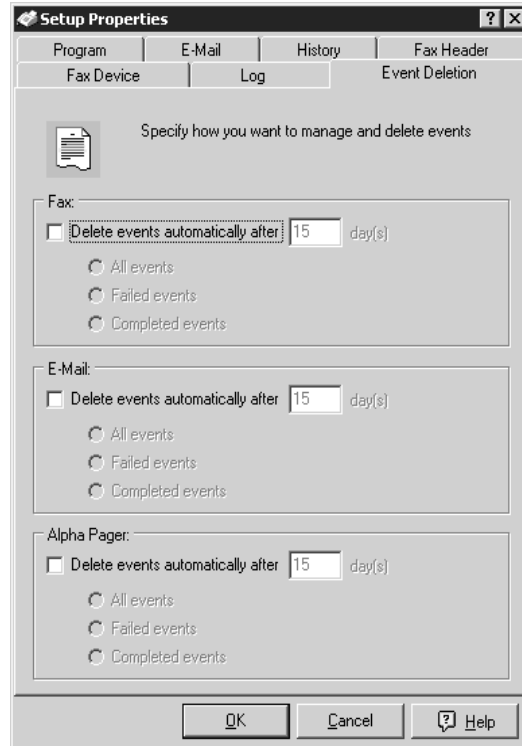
Setup Properties

? X

Program | E-Mail | History | Fax Header

Fax Device | Log | Event Deletion

Specify how you want to manage and delete events

Fax:

Delete events automatically after 15 day(s)

All events

Failed events

Completed events

E-Mail:

Delete events automatically after 15 day(s)

All events

Failed events

Completed events

Alpha Pager:

Delete events automatically after 15 day(s)

All events

Failed events

Completed events

OK | Cancel | Help